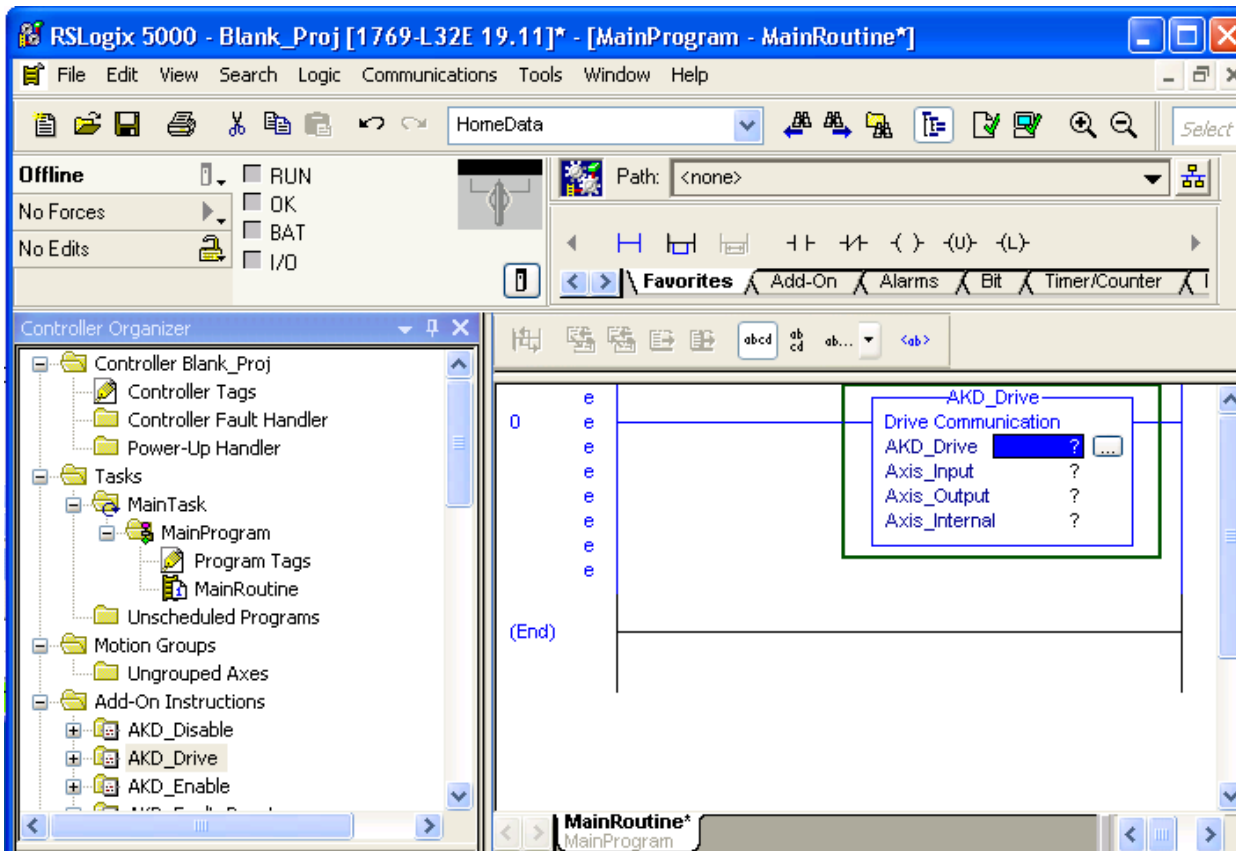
RSLogix 5000 - Blank_Proj [1769-L32E 19.11]* - [MainProgram - MainRoutine*]

File Edit View Search Logic Communications Tools Window Help

HomeData

Select

Offline
No Forces
No Edits

RUN
OK
BAT
I/O

Path: <none>

Favorites Add-On Alarms Bit Timer/Counter

Controller Organizer

Controller Blank_Proj
Controller Tags
Controller Fault Handler
Power-Up Handler
Tasks
MainTask
MainProgram
Program Tags
MainRoutine
Unscheduled Programs
Motion Groups
Ungrouped Axes
Add-On Instructions
AKD_Disable
AKD_Drive
AKD_Enable

abcd ab cd ab... <ab>

0

e
e
e
e
e
e
e
e

AKD_Drive
Drive Communication
AKD_Drive ?
Axis_Input ?
Axis_Output ?
Axis_Internal ?

(End)

MainRoutine*
MainProgram